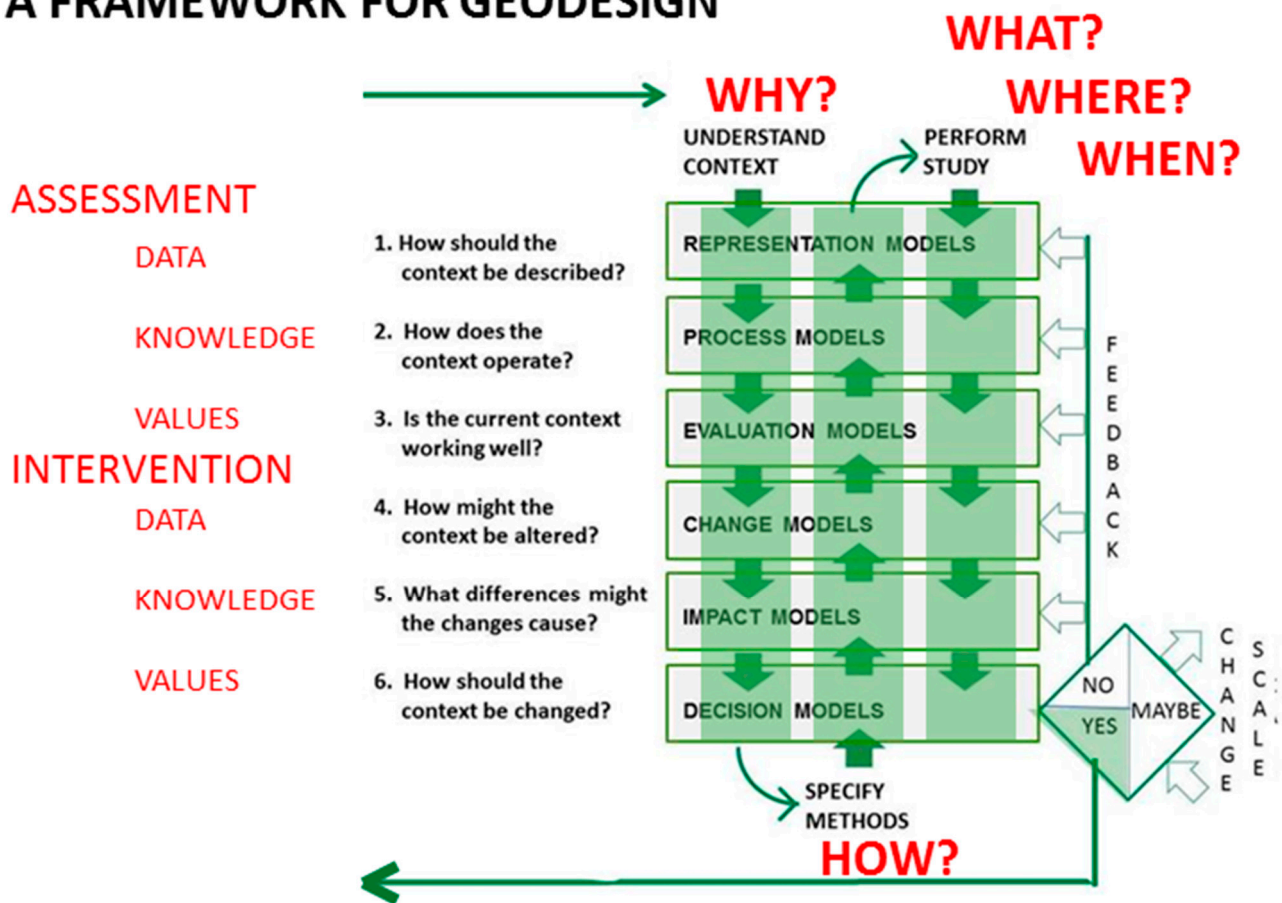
A FRAMEWORK FOR GEODESIGN

WHAT?
WHY?
WHERE?
WHEN?

UNDERSTAND CONTEXT
PERFORM STUDY

ASSESSMENT

DATA
1. How should the context be described?
REPRESENTATION MODELS

KNOWLEDGE
2. How does the context operate?
PROCESS MODELS

VALUES
3. Is the current context working well?
EVALUATION MODELS

INTERVENTION

DATA
4. How might the context be altered?
CHANGE MODELS

KNOWLEDGE
5. What differences might the changes cause?
IMPACT MODELS

VALUES
6. How should the context be changed?
DECISION MODELS

FEEDBACK

NO
YES
MAYBE

CHANGE
SCALE

SPECIFY METHODS

HOW?